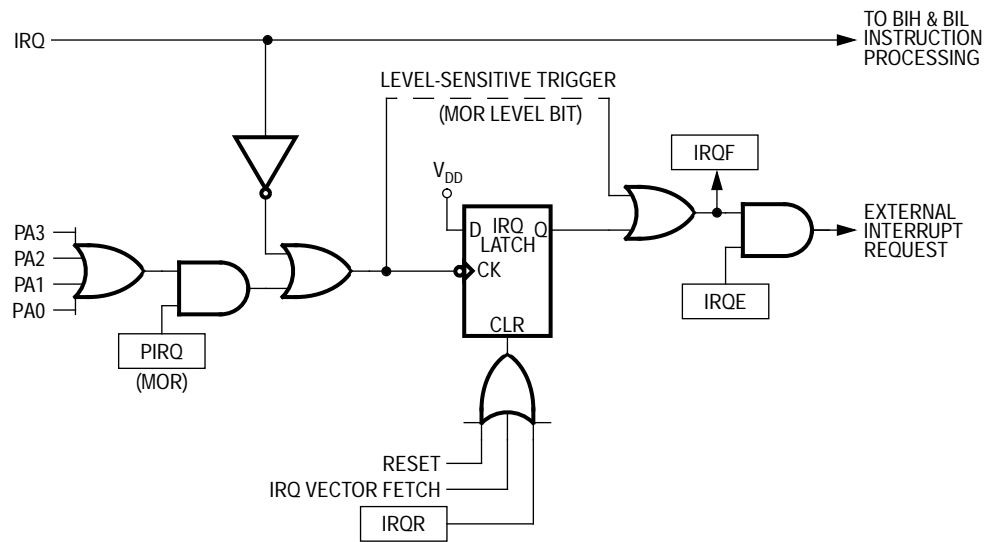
IRQ

TO BIH & BIL INSTRUCTION PROCESSING

LEVEL-SENSITIVE TRIGGER
(MOR LEVEL BIT)

$V_{DD}$

D IRQ LATCH Q

CK

CLR

IRQF

EXTERNAL INTERRUPT REQUEST

IRQE

PA3
PA2
PA1
PA0

PIRQ
(MOR)

RESET
IRQ VECTOR FETCH
IRQR